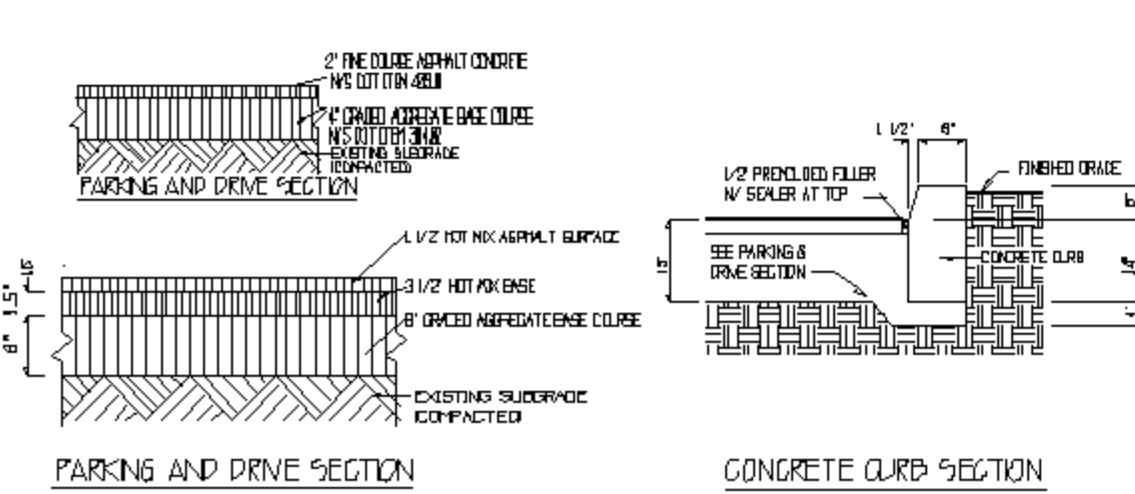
2" FINE COURSE ASPHALT CONCRETE
N/S DOT ITEM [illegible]

4" GRADED AGGREGATE BASE COURSE
N/S DOT ITEM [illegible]

EXISTING SUBGRADE
(COMPACTED)

PARKING AND DRIVE SECTION

1 1/2" HOT MIX ASPHALT SURFACE

3 1/2" HOT MIX BASE

8" GRADED AGGREGATE BASE COURSE

EXISTING SUBGRADE
(COMPACTED)

1.5"
8"

PARKING AND DRIVE SECTION

1 1/2"
6"

1/2 PREMOLDED FILLER
W/ SEALER AT TOP

FINISHED GRADE

SEE PARKING &
DRIVE SECTION

CONCRETE CURB

15"

CONCRETE CURB SECTION